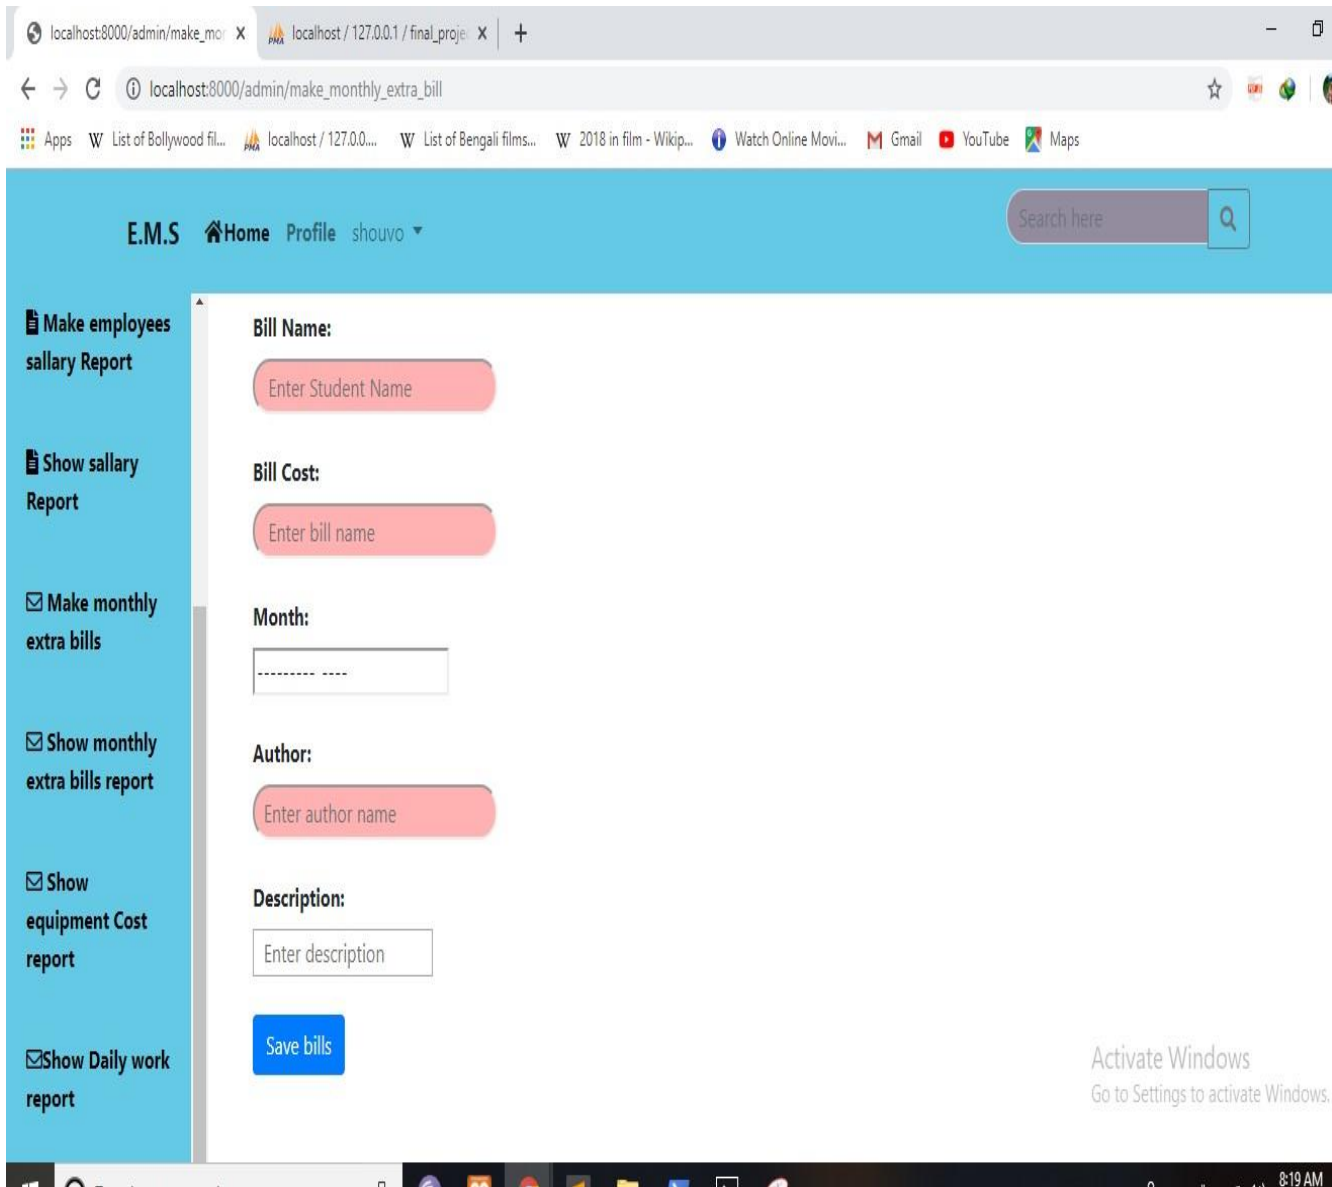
localhost:8000/admin/make_mo X
localhost / 127.0.0.1 / final_proje X
+

localhost:8000/admin/make_monthly_extra_bill

Apps List of Bollywood fil... localhost / 127.0.0.... List of Bengali films... 2018 in film - Wikip... Watch Online Movi... Gmail YouTube Maps

E.M.S Home Profile shouvo

Search here

Make employees sallary Report

Show sallary Report

Make monthly extra bills

Show monthly extra bills report

Show equipment Cost report

Show Daily work report

Bill Name:

Enter Student Name

Bill Cost:

Enter bill name

Month:

--------- ----

Author:

Enter author name

Description:

Enter description

Save bills

Activate Windows
Go to Settings to activate Windows.

8:19 AM